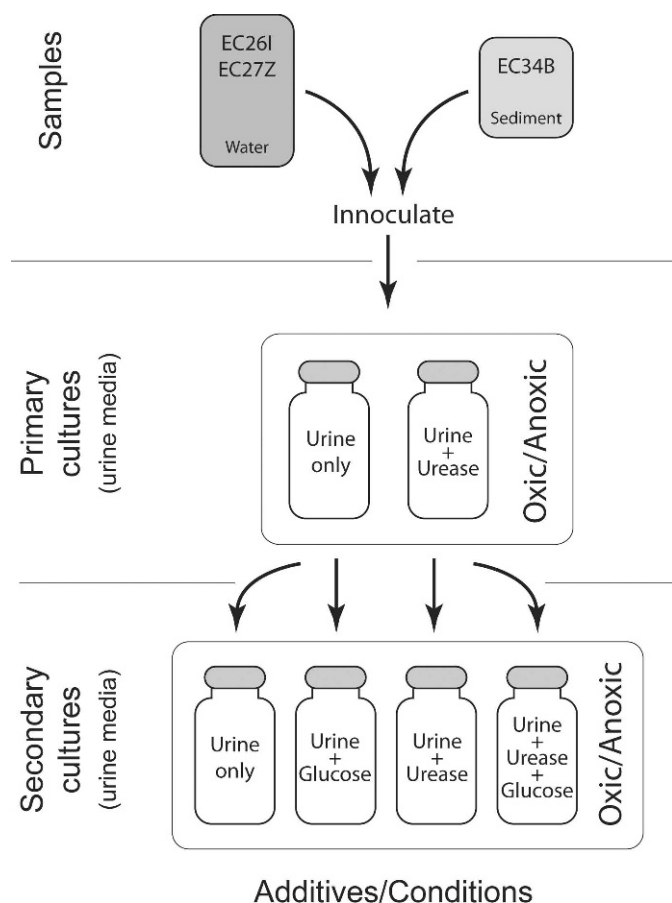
Samples

EC26I
EC27Z
Water

EC34B
Sediment

Innoculate

Primary cultures (urine media)

Urine only

Urine + Urease

Oxic/Anoxic

Secondary cultures (urine media)

Urine only

Urine + Glucose

Urine + Urease

Urine + Urease + Glucose

Oxic/Anoxic

Additives/Conditions